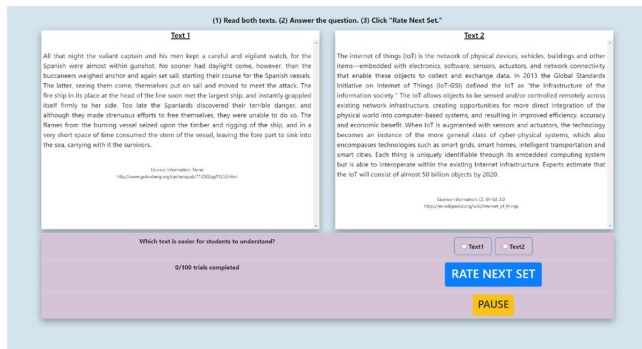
(1) Read both texts. (2) Answer the question. (3) Click "Rate Next Set."

Text 1

All that night the valiant captain and his men kept a careful and vigilant watch, for the Spanish were almost within gunshot. No sooner had daylight come, however, than the buccaneers weighed anchor and again set sail, starting their course for the Spanish vessels. The latter, seeing them come, themselves put on sail and moved to meet the attack. The fire ship in its place at the head of the line soon met the largest ship, and instantly grappled itself firmly to her side. Too late the Spaniards discovered their terrible danger, and although they made strenuous efforts to free themselves, they were unable to do so. The flames from the burning vessel seized upon the timber and rigging of the ship, and in a very short space of time consumed the stern of the vessel, leaving the fore part to sink into the sea, carrying with it the survivors.

License information: None
http://www.gutenberg.org/cache/epub/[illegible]

Text 2

The Internet of things (IoT) is the network of physical devices, vehicles, buildings and other items—embedded with electronics, software, sensors, actuators, and network connectivity that enable these objects to collect and exchange data. In 2013 the Global Standards Initiative on Internet of Things (IoT-GSI) defined the IoT as "the infrastructure of the information society." The IoT allows objects to be sensed and/or controlled remotely across existing network infrastructure, creating opportunities for more direct integration of the physical world into computer-based systems, and resulting in improved efficiency, accuracy and economic benefit. When IoT is augmented with sensors and actuators, the technology becomes an instance of the more general class of cyber-physical systems, which also encompasses technologies such as smart grids, smart homes, intelligent transportation and smart cities. Each thing is uniquely identifiable through its embedded computing system but is able to interoperate within the existing Internet infrastructure. Experts estimate that the IoT will consist of almost 50 billion objects by 2020.

License information: CC BY-SA 3.0
https://en.wikipedia.org/wiki/Internet_of_things

Which text is easier for students to understand?

Text1 Text2

0/100 trials completed

RATE NEXT SET

PAUSE